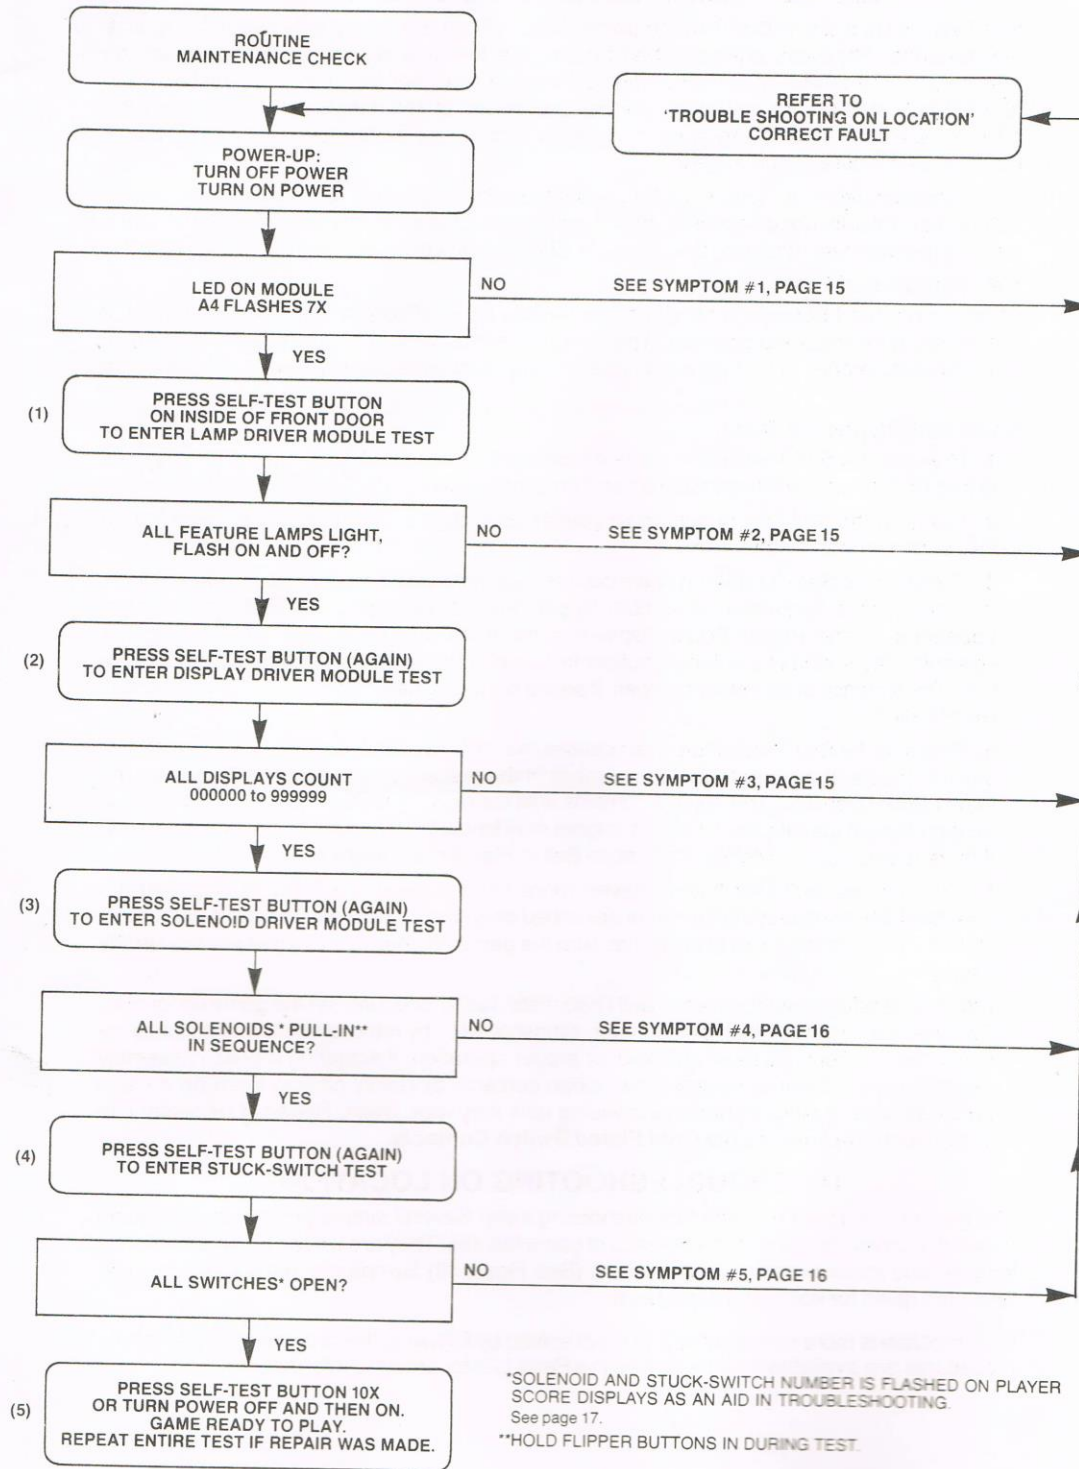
ROUTINE
MAINTENANCE CHECK

REFER TO
'TROUBLE SHOOTING ON LOCATION'
CORRECT FAULT

POWER-UP:
TURN OFF POWER
TURN ON POWER

LED ON MODULE
A4 FLASHES 7X

NO

SEE SYMPTOM #1, PAGE 15

YES

(1)

PRESS SELF-TEST BUTTON
ON INSIDE OF FRONT DOOR
TO ENTER LAMP DRIVER MODULE TEST

ALL FEATURE LAMPS LIGHT,
FLASH ON AND OFF?

NO

SEE SYMPTOM #2, PAGE 15

YES

(2)

PRESS SELF-TEST BUTTON (AGAIN)
TO ENTER DISPLAY DRIVER MODULE TEST

ALL DISPLAYS COUNT
000000 to 999999

NO

SEE SYMPTOM #3, PAGE 15

YES

(3)

PRESS SELF-TEST BUTTON (AGAIN)
TO ENTER SOLENOID DRIVER MODULE TEST

ALL SOLENOIDS * PULL-IN**
IN SEQUENCE?

NO

SEE SYMPTOM #4, PAGE 16

YES

(4)

PRESS SELF-TEST BUTTON (AGAIN)
TO ENTER STUCK-SWITCH TEST

ALL SWITCHES* OPEN?

NO

SEE SYMPTOM #5, PAGE 16

YES

(5)

PRESS SELF-TEST BUTTON 10X
OR TURN POWER OFF AND THEN ON.
GAME READY TO PLAY.
REPEAT ENTIRE TEST IF REPAIR WAS MADE.

*SOLENOID AND STUCK-SWITCH NUMBER IS FLASHED ON PLAYER SCORE DISPLAYS AS AN AID IN TROUBLESHOOTING.
See page 17.
**HOLD FLIPPER BUTTONS IN DURING TEST.